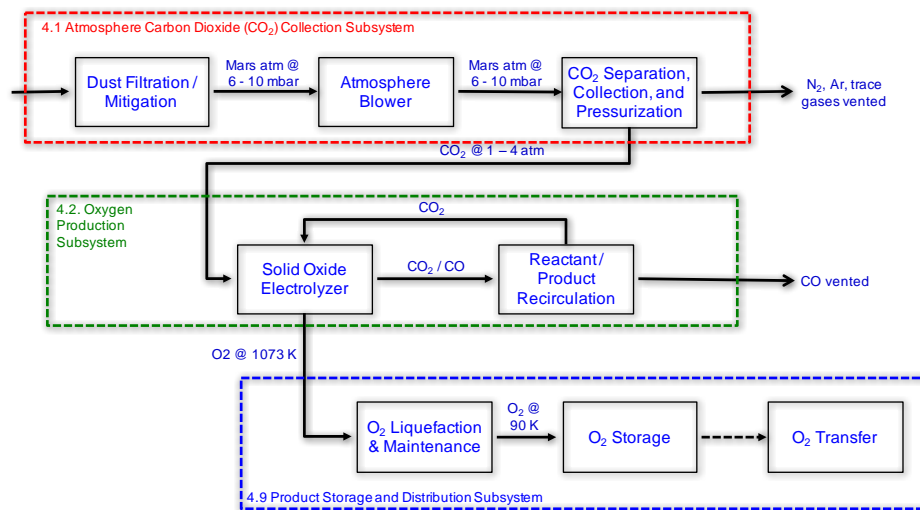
4.1 Atmosphere Carbon Dioxide ($CO_2$) Collection Subsystem

Dust Filtration / Mitigation

Mars atm @ 6 - 10 mbar

Atmosphere Blower

Mars atm @ 6 - 10 mbar

$CO_2$ Separation, Collection, and Pressurization

$N_2$, Ar, trace gases vented

$CO_2$ @ 1 – 4 atm

4.2. Oxygen Production Subsystem

$CO_2$

Solid Oxide Electrolyzer

$CO_2$ / CO

Reactant / Product Recirculation

CO vented

O2 @ 1073 K

$O_2$ Liquefaction & Maintenance

$O_2$ @ 90 K

$O_2$ Storage

$O_2$ Transfer

4.9 Product Storage and Distribution Subsystem